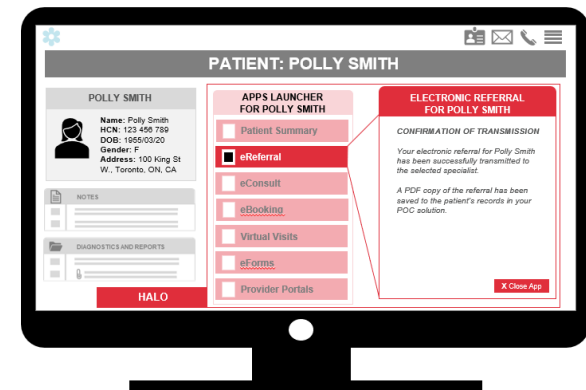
PATIENT: POLLY SMITH

POLLY SMITH

Name: Polly Smith
HCN: 123 456 789
DOB: 1955/03/20
Gender: F
Address: 100 King St W., Toronto, ON, CA

NOTES

DIAGNOSTICS AND REPORTS

HALO

APPS LAUNCHER FOR POLLY SMITH

Patient Summary

eReferral

eConsult

eBooking

Virtual Visits

eForms

Provider Portals

ELECTRONIC REFERRAL FOR POLLY SMITH

CONFIRMATION OF TRANSMISSION

Your electronic referral for Polly Smith has been successfully transmitted to the selected specialist.

A PDF copy of the referral has been saved to the patient's records in your POC solution.

X Close App